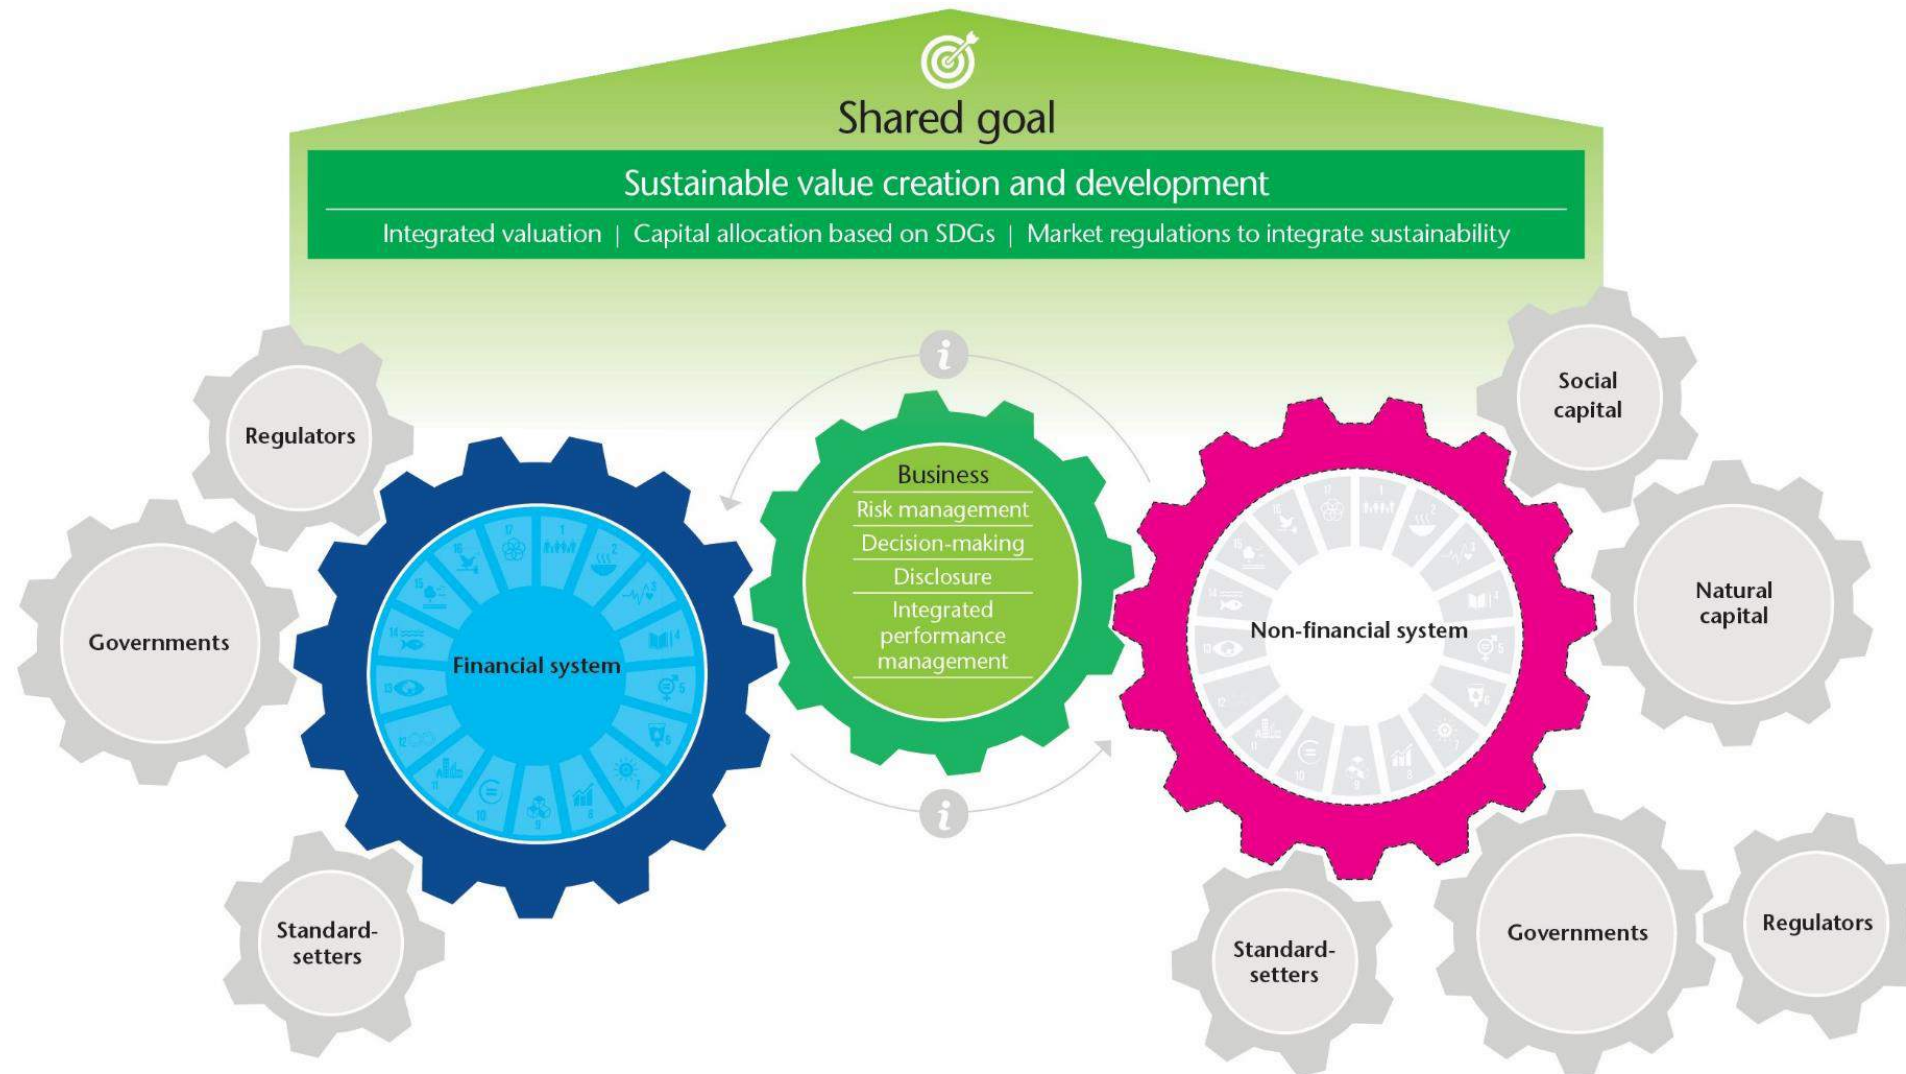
Shared goal

Sustainable value creation and development

Integrated valuation | Capital allocation based on SDGs | Market regulations to integrate sustainability

Regulators

Governments

Standard-setters

Financial system

Business
Risk management
Decision-making
Disclosure
Integrated performance management

Non-financial system

Social capital

Natural capital

Standard-setters

Governments

Regulators